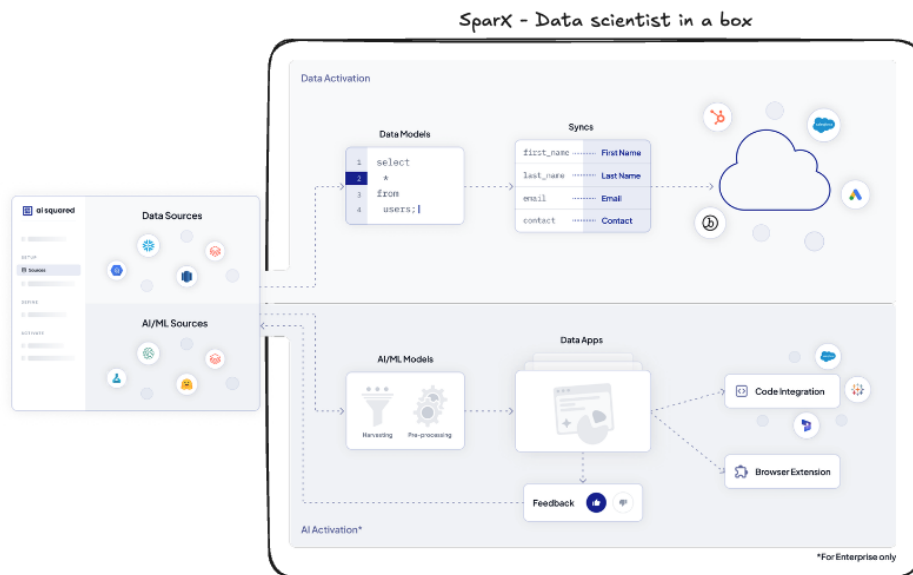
SparX - Data scientist in a box

Data Activation

Data Models

1 select
2 *
3 from
4 users;

Syncs

| first_name | First Name |
|---|---|
| last_name | Last Name |
| email | Email |
| contact | Contact |

ai squared

SETUP
Sources
DEFINE
ACTIVATE

Data Sources

AI/ML Sources

AI/ML Models

Harvesting

Pre-processing

Data Apps

Code Integration

Browser Extension

Feedback

AI Activation*

*For Enterprise only